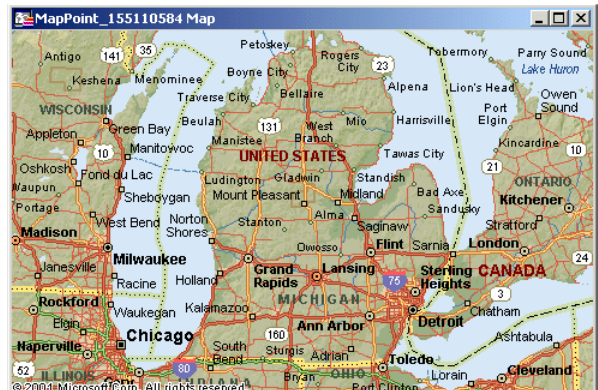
MapPoint_155110584 Map

Antigo 141 35 Petoskey Rogers City Tobermory Parry Sound
Keshena Menominee Boyne City 23 Lake Huron
WISCONSIN Traverse City Bellaire Alpena Lion's Head Owen Sound
Beulah 131 West Branch Mio Harrisville Port Elgin
Appleton Green Bay Manistee
Oshkosh 10 Manitowoc UNITED STATES Tawas City Kincardine 10
Waupun Fond du Lac Ludington Gladwin Standish 21
Portage Sheboygan Mount Pleasant Midland Bad Axe ONTARIO
West Bend Norton Shores Alma Sandusky Kitchener
Madison Stanton Saginaw Stratford
Janesville Milwaukee Owosso Flint Sarnia London
Racine Holland Grand Rapids Lansing Sterling Heights CANADA 24
Rockford Waukegan Kalamazoo MICHIGAN 75 3
Elgin 160 Ann Arbor Detroit Chatham
Naperville Chicago South Bend Sturgis Adrian Toledo Ashtabula
52 ILLINOIS 80 Bryan OHIO Port Clinton Lorain Cleveland
© 2001 Microsoft Corp. All rights reserved